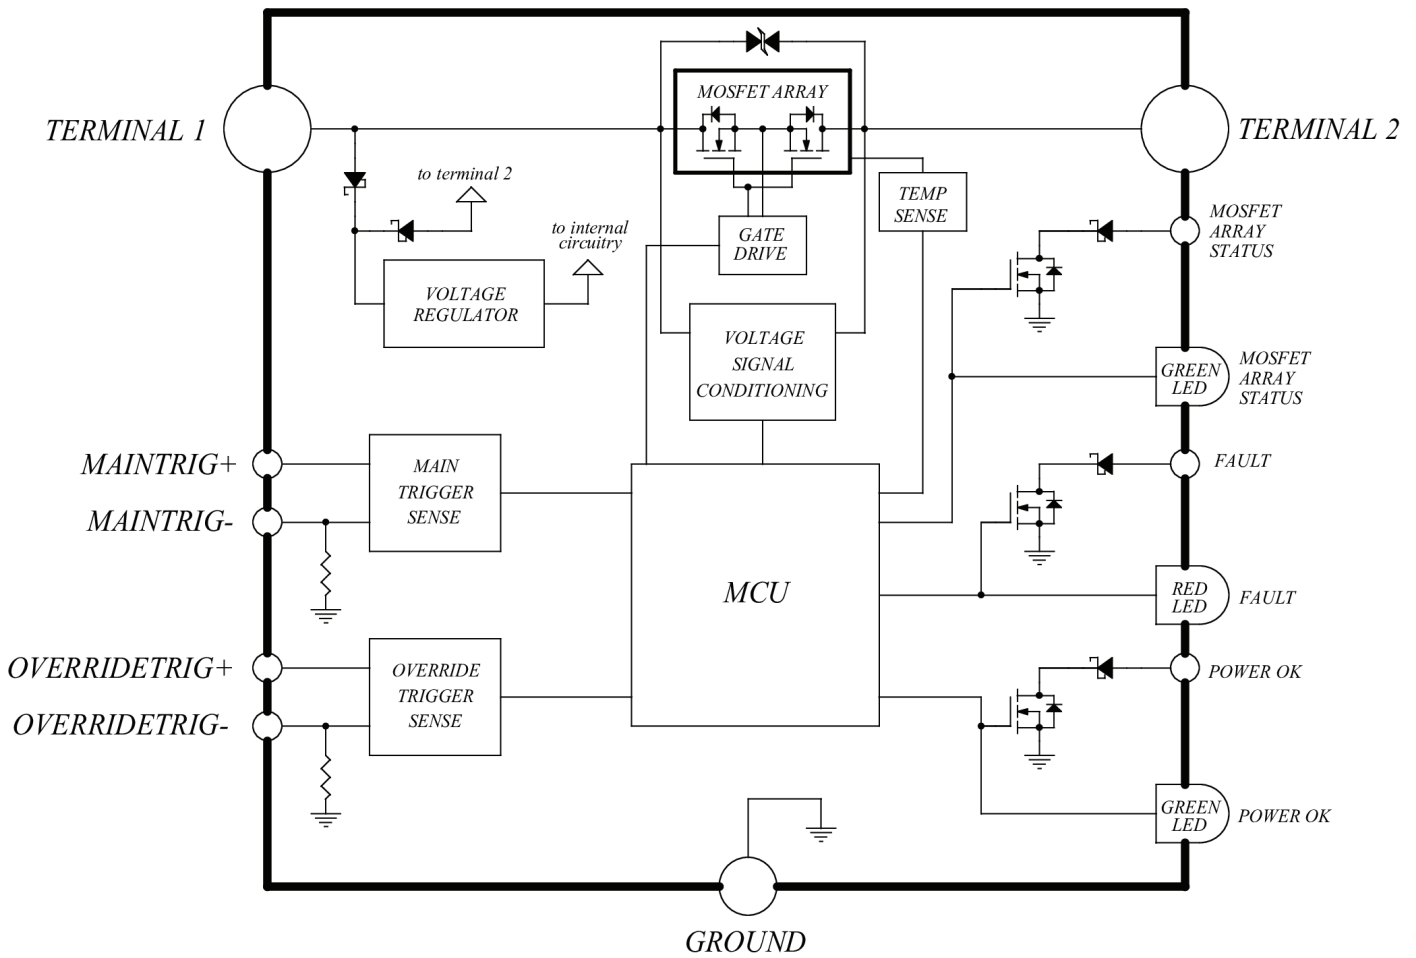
TERMINAL 1

MOSFET ARRAY

TERMINAL 2

to terminal 2

to internal circuitry

GATE DRIVE

TEMP SENSE

MOSFET ARRAY STATUS

VOLTAGE REGULATOR

VOLTAGE SIGNAL CONDITIONING

GREEN LED

MOSFET ARRAY STATUS

MAINTRIG+

MAINTRIG-

MAIN TRIGGER SENSE

FAULT

MCU

RED LED

FAULT

OVERRIDETRIG+

OVERRIDETRIG-

OVERRIDE TRIGGER SENSE

POWER OK

GREEN LED

POWER OK

GROUND